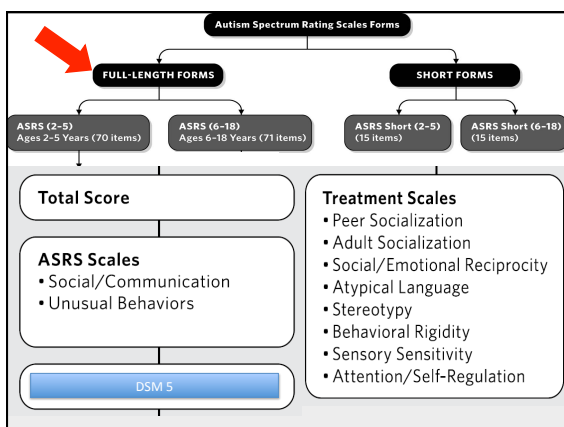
Autism Spectrum Rating Scales Forms

FULL-LENGTH FORMS

SHORT FORMS

ASRS (2–5)
Ages 2–5 Years (70 items)

ASRS (6–18)
Ages 6–18 Years (71 items)

ASRS Short (2–5)
(15 items)

ASRS Short (6–18)
(15 items)

Total Score

ASRS Scales
• Social/Communication
• Unusual Behaviors

DSM 5

Treatment Scales
• Peer Socialization
• Adult Socialization
• Social/Emotional Reciprocity
• Atypical Language
• Stereotypy
• Behavioral Rigidity
• Sensory Sensitivity
• Attention/Self-Regulation